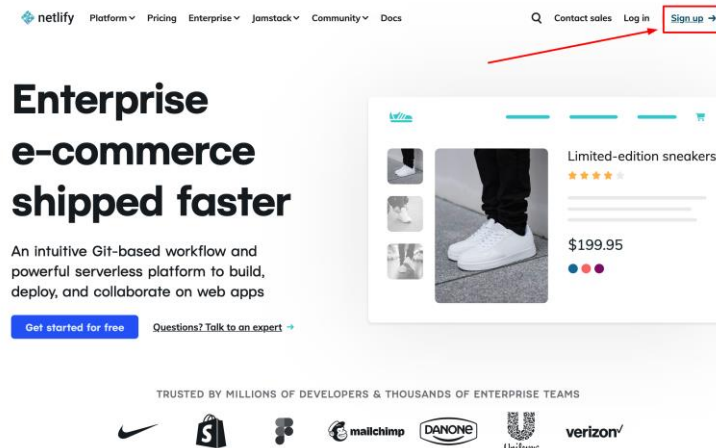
netlify Platform Pricing Enterprise Jamstack Community Docs

Contact sales Log in Sign up →

Enterprise e-commerce shipped faster

An intuitive Git-based workflow and powerful serverless platform to build, deploy, and collaborate on web apps

Get started for free

Questions? Talk to an expert →

Limited-edition sneakers

$199.95

TRUSTED BY MILLIONS OF DEVELOPERS & THOUSANDS OF ENTERPRISE TEAMS

mailchimp DANONE Unilever verizon